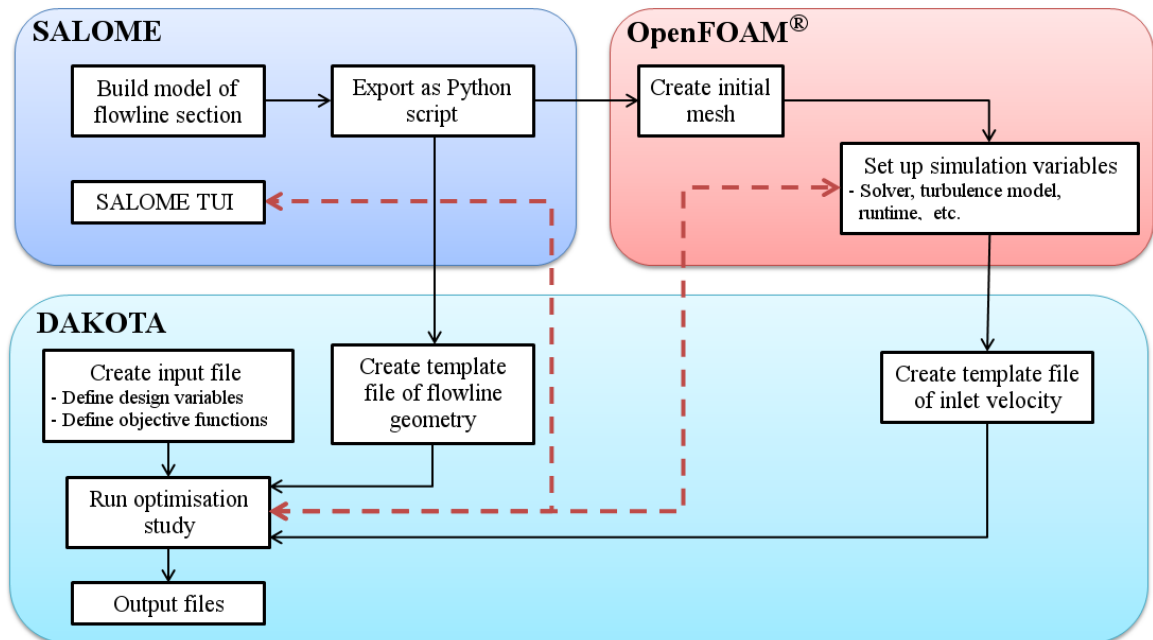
SALOME

Build model of flowline section

Export as Python script

SALOME TUI

OpenFOAM®

Create initial mesh

Set up simulation variables
- Solver, turbulence model, runtime, etc.

DAKOTA

Create input file
- Define design variables
- Define objective functions

Create template file of flowline geometry

Create template file of inlet velocity

Run optimisation study

Output files